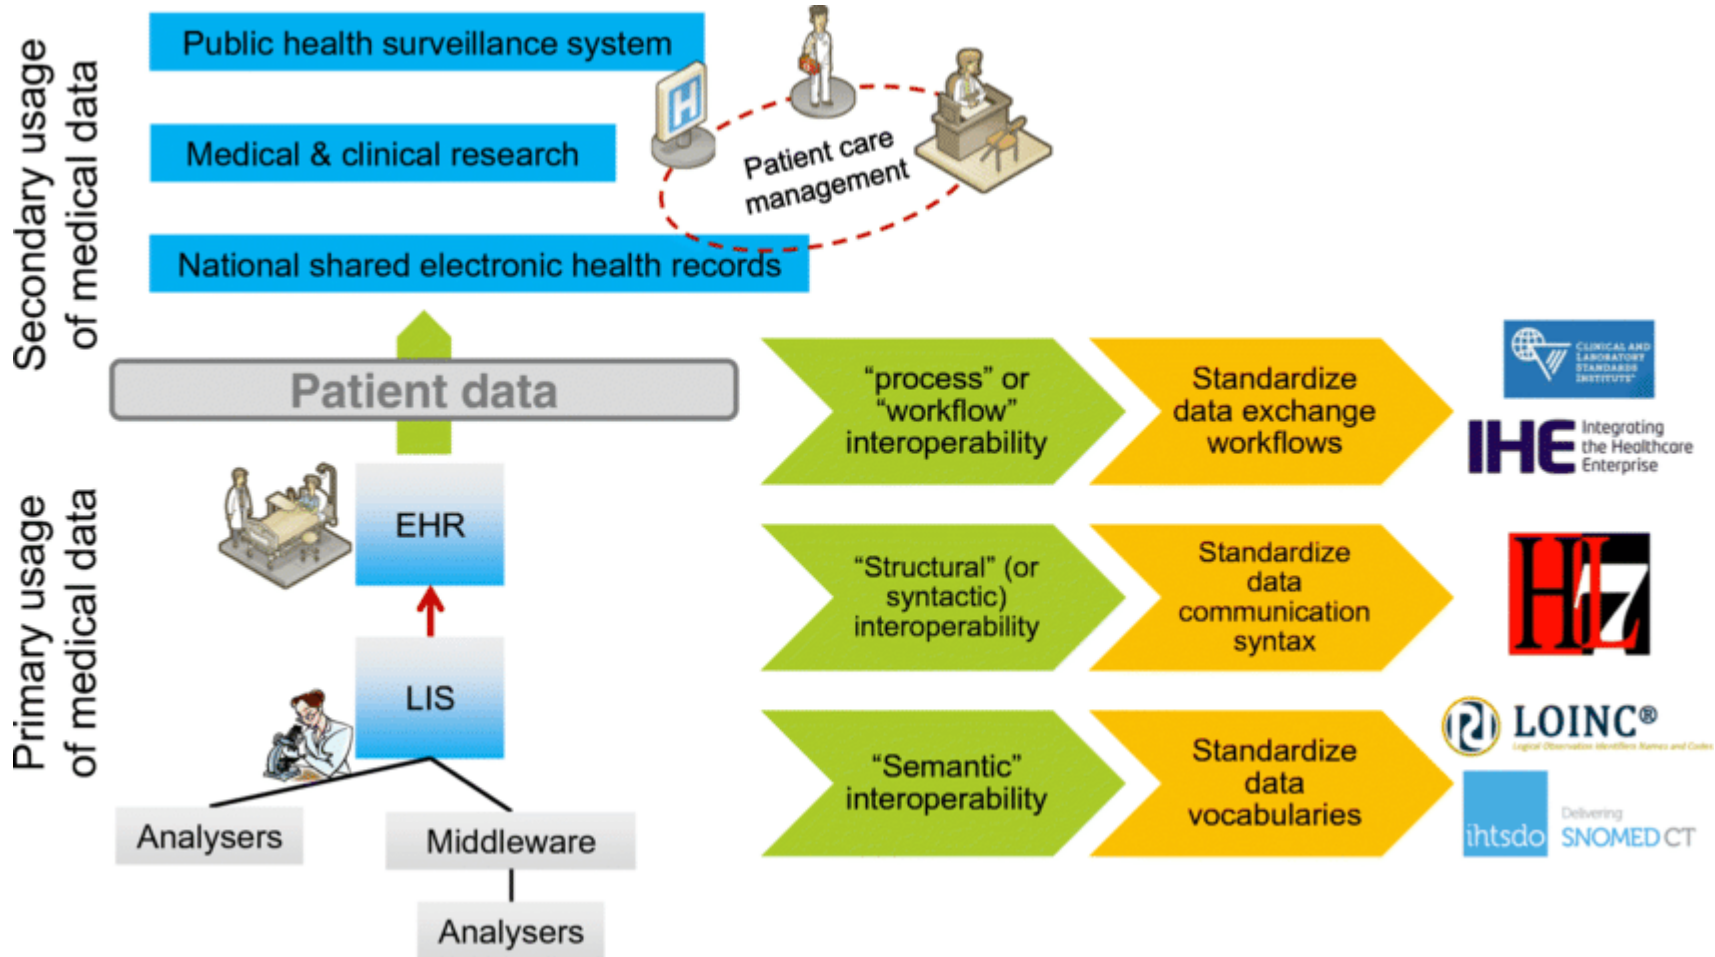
Secondary usage of medical data

Public health surveillance system

Medical & clinical research

National shared electronic health records

H

Patient care management

Patient data

Primary usage of medical data

EHR

LIS

Analysers

Middleware

Analysers

"process" or "workflow" interoperability

Standardize data exchange workflows

CLINICAL AND LABORATORY STANDARDS INSTITUTE

IHE Integrating the Healthcare Enterprise

"Structural" (or syntactic) interoperability

Standardize data communication syntax

HL7

"Semantic" interoperability

Standardize data vocabularies

LOINC®

Logical Observation Identifiers Names and Codes

ihtsdo

Delivering SNOMED CT